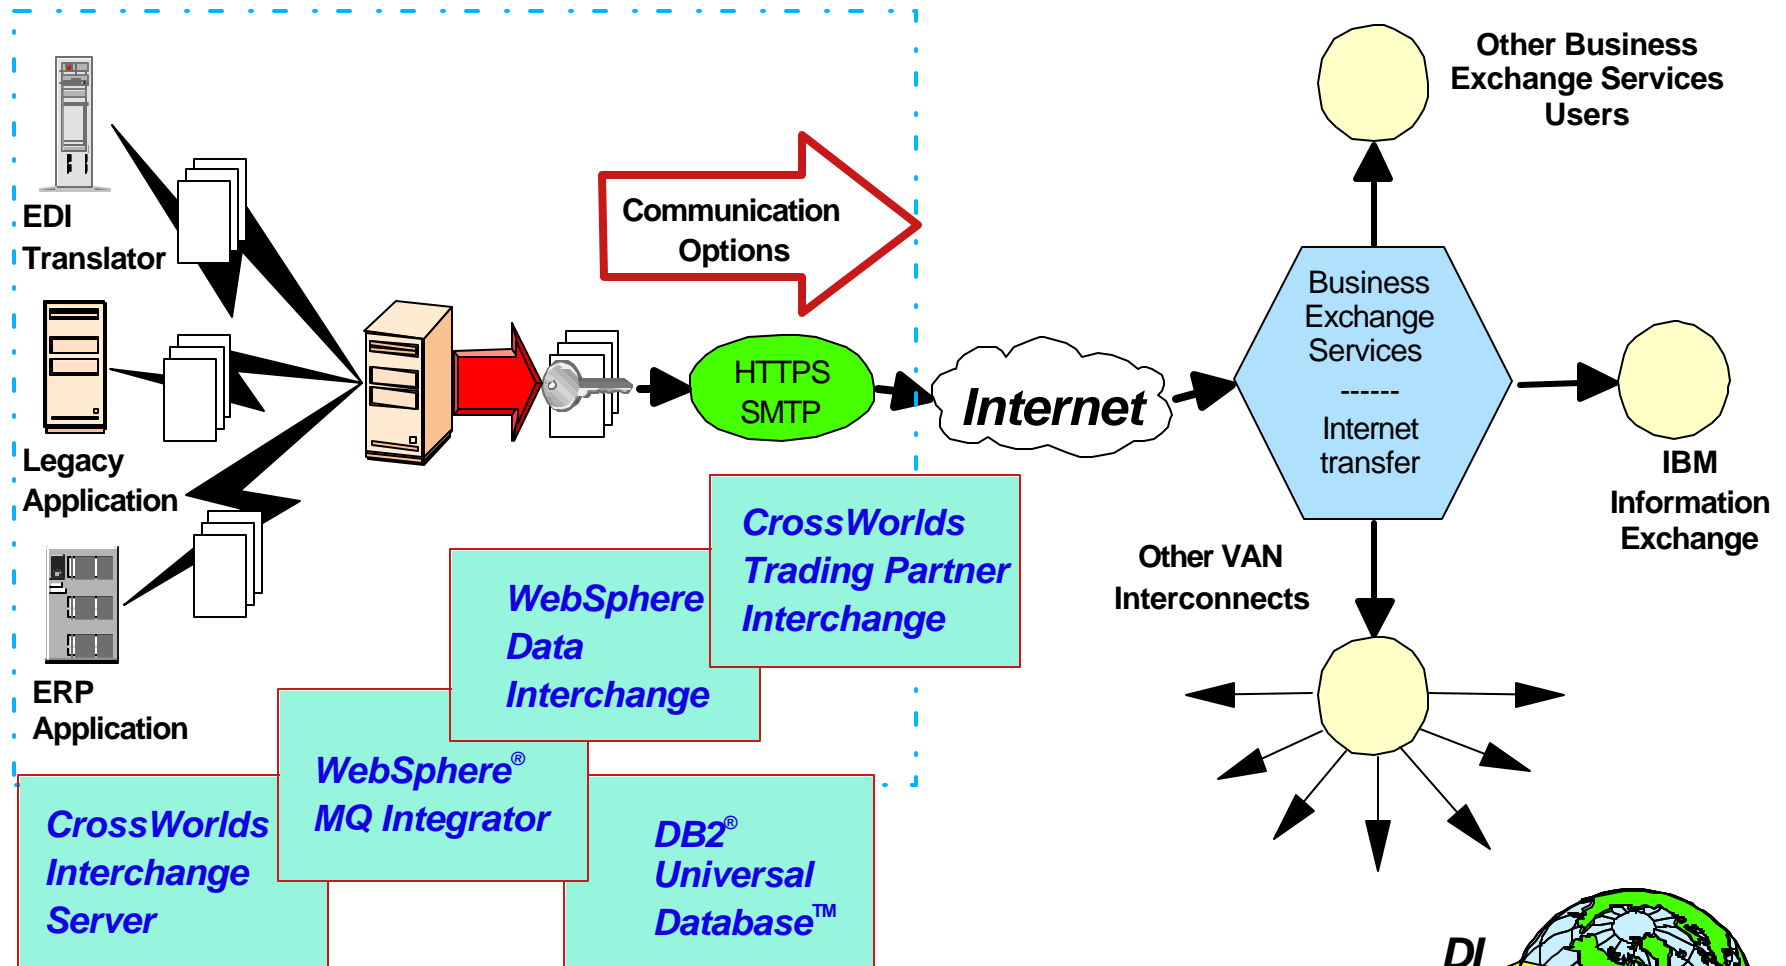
Other Business Exchange Services Users

EDI Translator

Communication Options

Legacy Application

HTTPS SMTP

Internet

Business Exchange Services
------
Internet transfer

IBM Information Exchange

ERP Application

CrossWorlds Trading Partner Interchange

WebSphere Data Interchange

Other VAN Interconnects

WebSphere® MQ Integrator

CrossWorlds Interchange Server

DB2® Universal Database™

DI